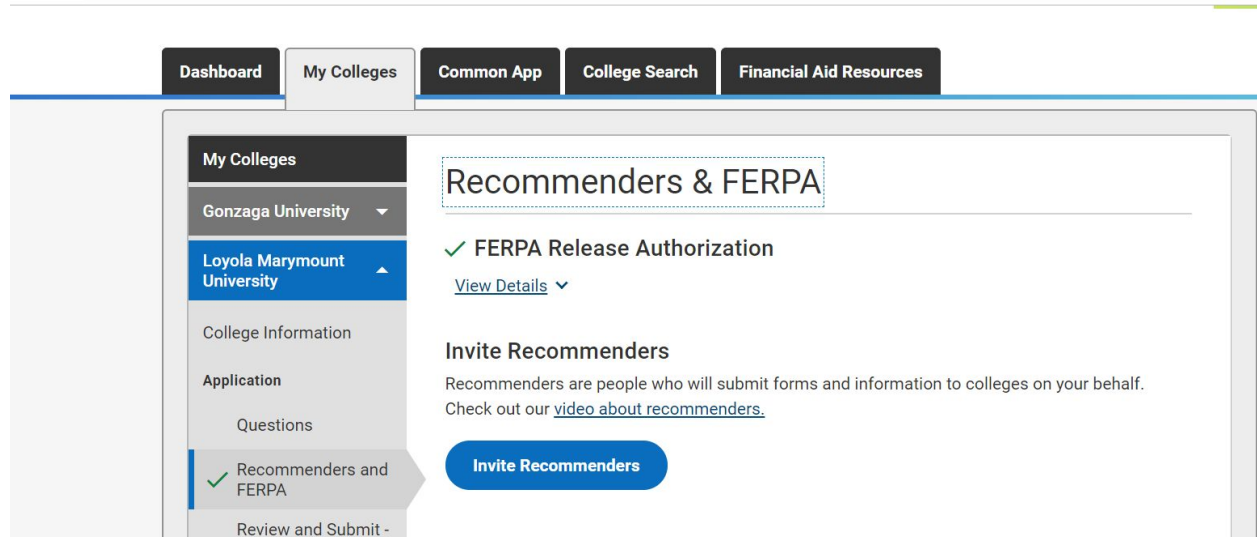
Dashboard
My Colleges
Common App
College Search
Financial Aid Resources

My Colleges
Gonzaga University
Loyola Marymount University
College Information
Application
Questions
Recommenders and FERPA
Review and Submit -

Recommenders & FERPA

FERPA Release Authorization
View Details

Invite Recommenders
Recommenders are people who will submit forms and information to colleges on your behalf. Check out our video about recommenders.

Invite Recommenders